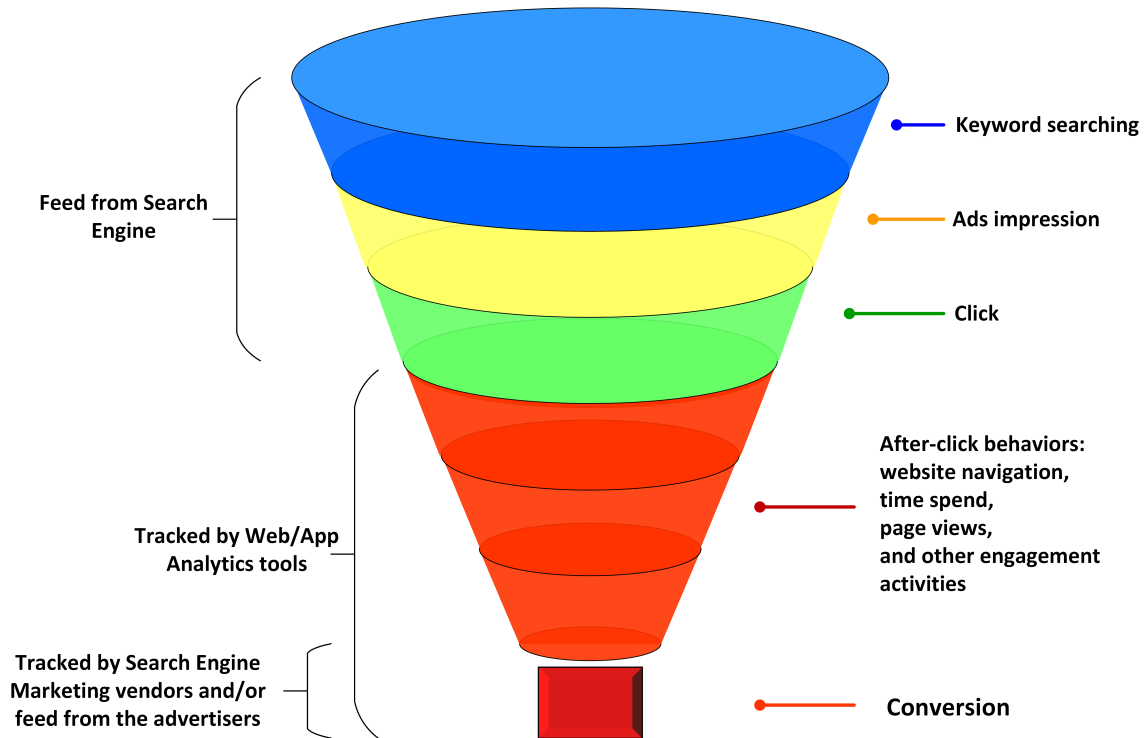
Feed from Search Engine

Keyword searching

Ads impression

Click

Tracked by Web/App Analytics tools

After-click behaviors:
website navigation,
time spend,
page views,
and other engagement activities

Tracked by Search Engine Marketing vendors and/or feed from the advertisers

Conversion